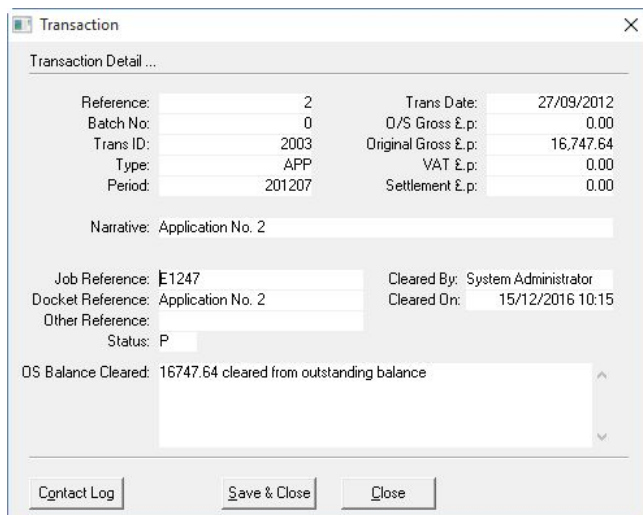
Transaction

Transaction Detail ...

Reference: 2
Batch No: 0
Trans ID: 2003
Type: APP
Period: 201207

Trans Date: 27/09/2012
O/S Gross £.p: 0.00
Original Gross £.p: 16,747.64
VAT £.p: 0.00
Settlement £.p: 0.00

Narrative: Application No. 2

Job Reference: E1247
Docket Reference: Application No. 2
Other Reference:
Status: P

Cleared By: System Administrator
Cleared On: 15/12/2016 10:15

OS Balance Cleared: 16747.64 cleared from outstanding balance

Contact Log
Save & Close
Close